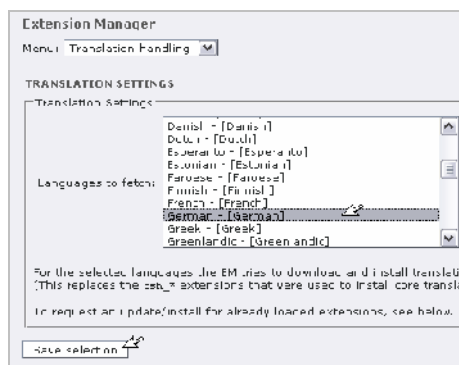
Extension Manager

Menu: Translation Handling

TRANSLATION SETTINGS

Translation Settings

Languages to fetch:

Danish - [Danish]
Dutch - [Dutch]
Esperanto - [Esperanto]
Estonian - [Estonian]
Faroese - [Faroese]
Finnish - [Finnish]
French - [French]
German - [German]
Greek - [Greek]
Greenlandic - [Greenlandic]

For the selected languages the EM tries to download and install translati
(This replaces the csh_* extensions that were used to install core transla

To request an update/install for already loaded extensions, see below.

Save selection